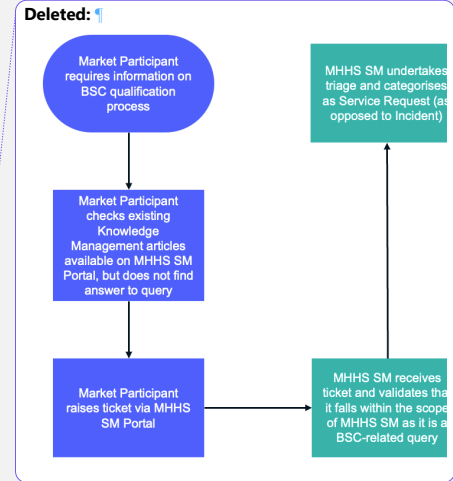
Deleted: ¶

Market Participant requires information on BSC qualification process

Market Participant checks existing Knowledge Management articles available on MHHS SM Portal, but does not find answer to query

Market Participant raises ticket via MHHS SM Portal

MHHS SM receives ticket and validates tha it falls within the scope of MHHS SM as it is a BSC-related query

MHHS SM undertakes triage and categorises as Service Request (as opposed to Incident)